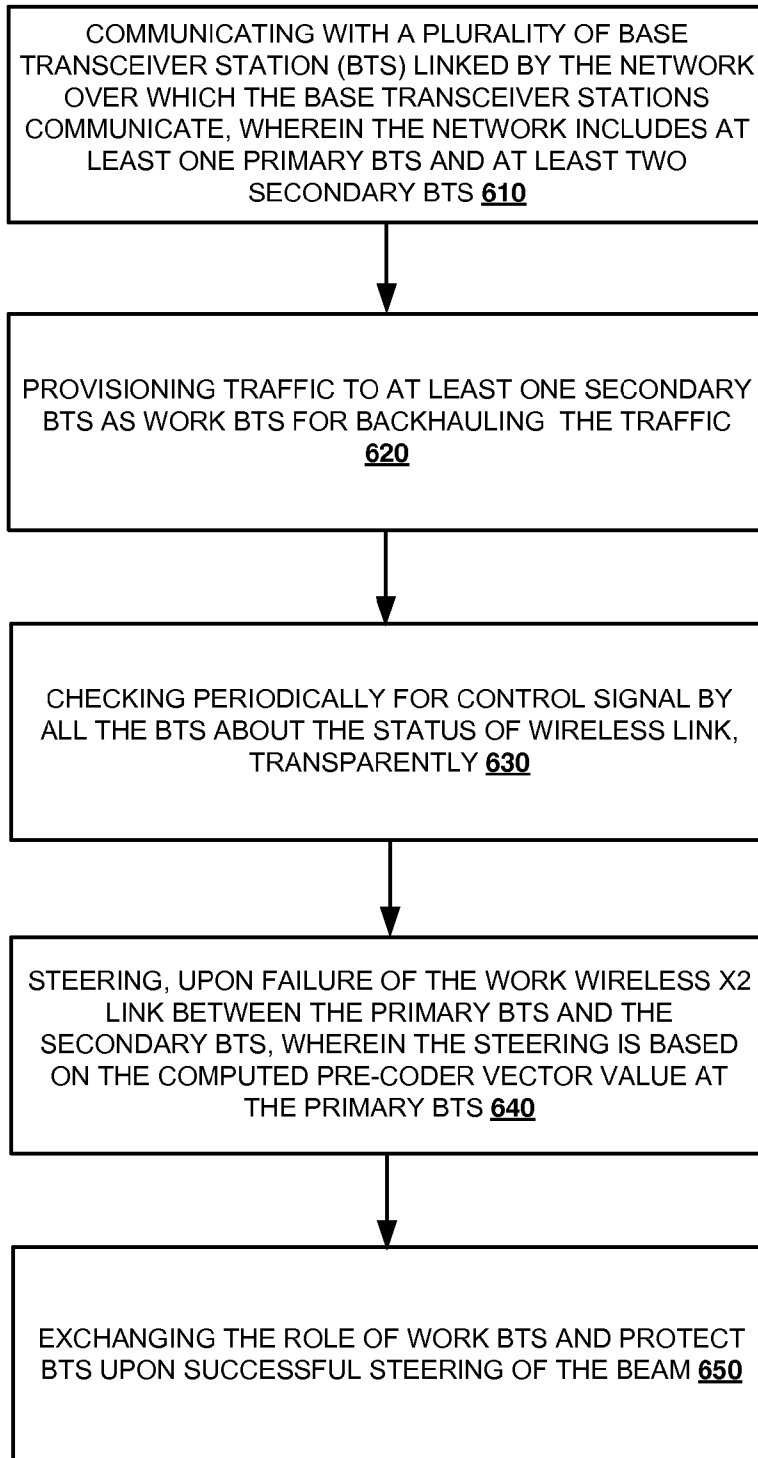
COMMUNICATING WITH A PLURALITY OF BASE TRANSCEIVER STATION (BTS) LINKED BY THE NETWORK OVER WHICH THE BASE TRANSCEIVER STATIONS COMMUNICATE, WHEREIN THE NETWORK INCLUDES AT LEAST ONE PRIMARY BTS AND AT LEAST TWO SECONDARY BTS 610

PROVISIONING TRAFFIC TO AT LEAST ONE SECONDARY BTS AS WORK BTS FOR BACKHAULING THE TRAFFIC 620

CHECKING PERIODICALLY FOR CONTROL SIGNAL BY ALL THE BTS ABOUT THE STATUS OF WIRELESS LINK, TRANSPARENTLY 630

STEERING, UPON FAILURE OF THE WORK WIRELESS X2 LINK BETWEEN THE PRIMARY BTS AND THE SECONDARY BTS, WHEREIN THE STEERING IS BASED ON THE COMPUTED PRE-CODER VECTOR VALUE AT THE PRIMARY BTS 640

EXCHANGING THE ROLE OF WORK BTS AND PROTECT BTS UPON SUCCESSFUL STEERING OF THE BEAM 650